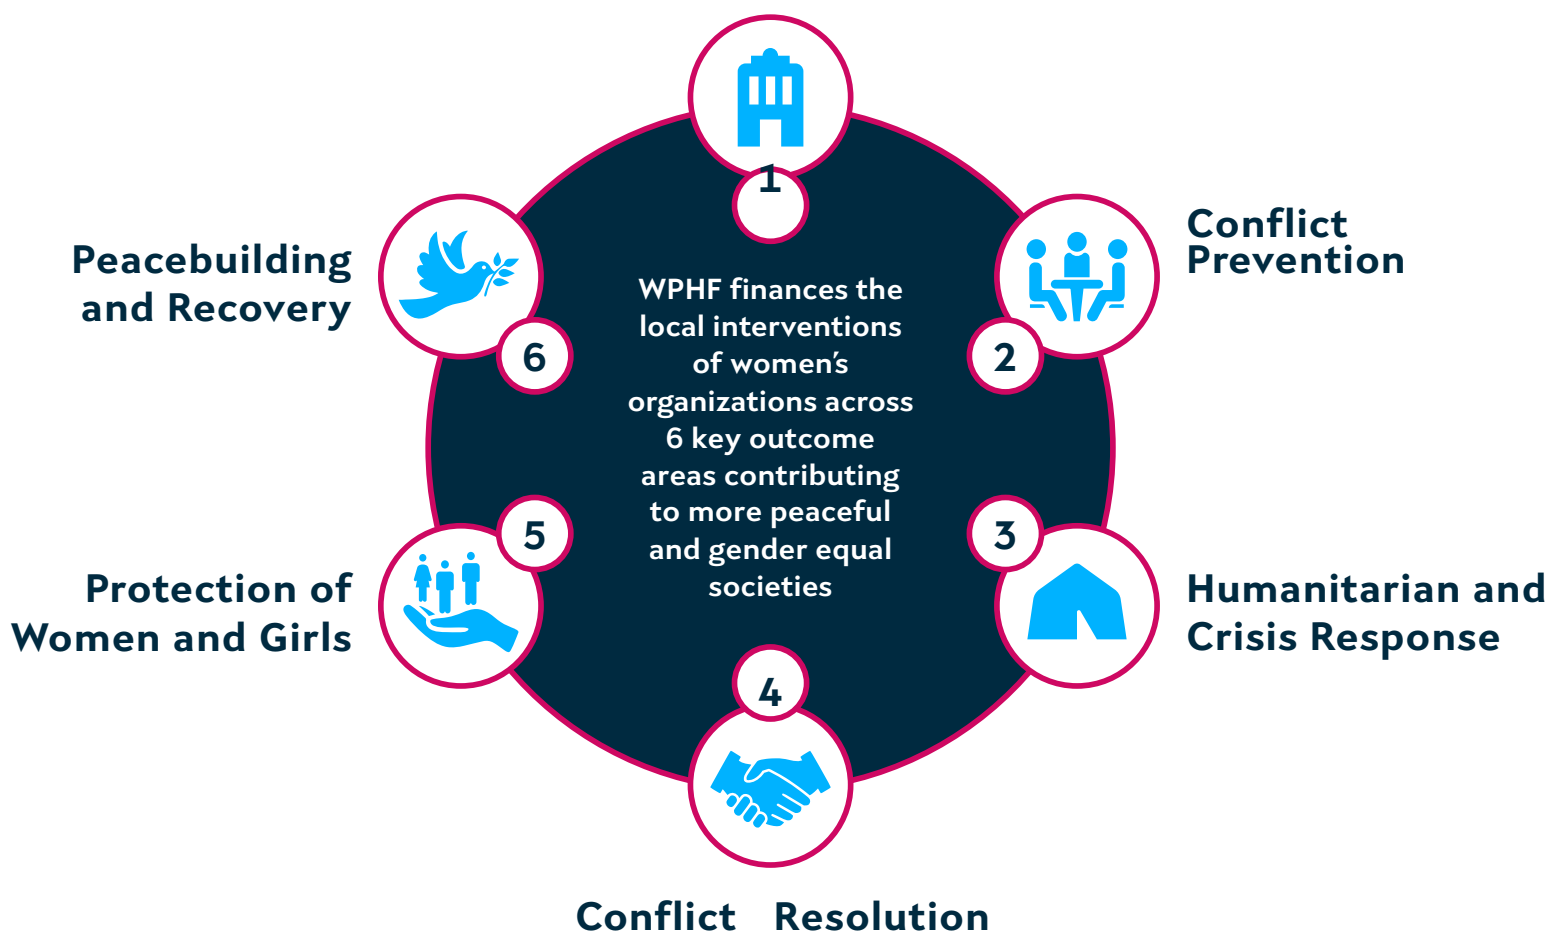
1

Peacebuilding and Recovery

Conflict Prevention

WPHF finances the local interventions of women's organizations across 6 key outcome areas contributing to more peaceful and gender equal societies

6

2

5

3

Protection of Women and Girls

Humanitarian and Crisis Response

4

Conflict Resolution